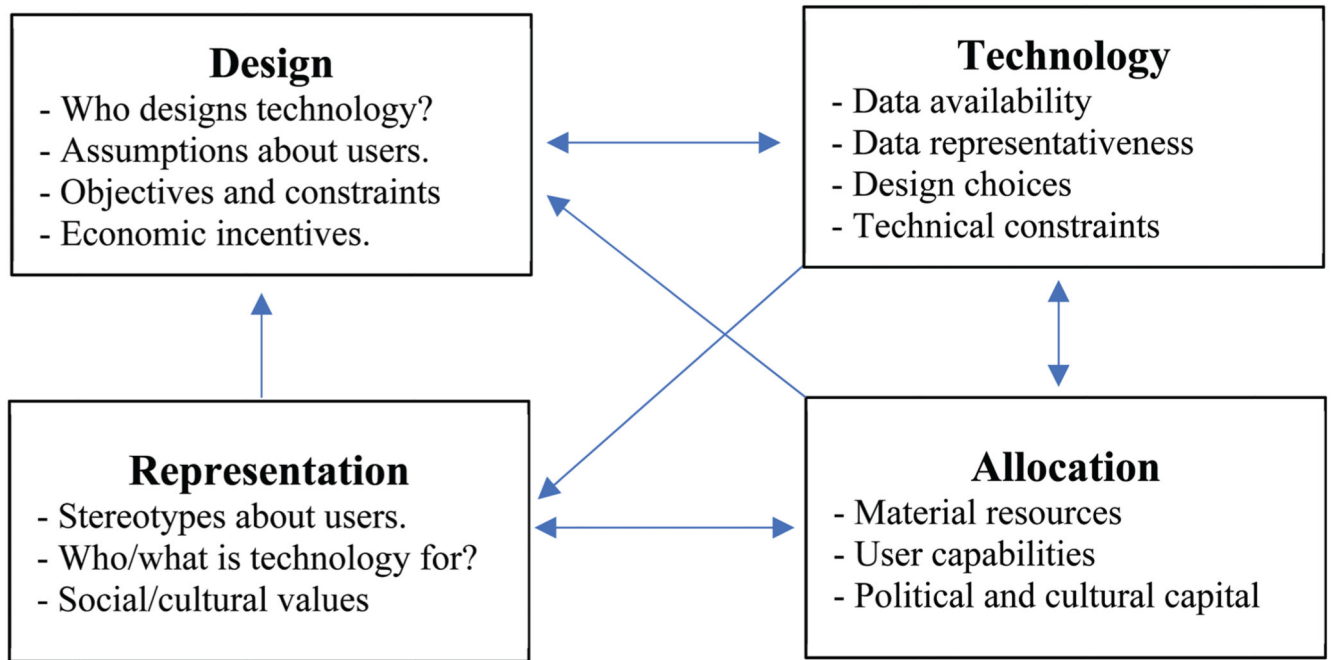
Design
- Who designs technology?
- Assumptions about users.
- Objectives and constraints
- Economic incentives.

Technology
- Data availability
- Data representativeness
- Design choices
- Technical constraints

Representation
- Stereotypes about users.
- Who/what is technology for?
- Social/cultural values

Allocation
- Material resources
- User capabilities
- Political and cultural capital